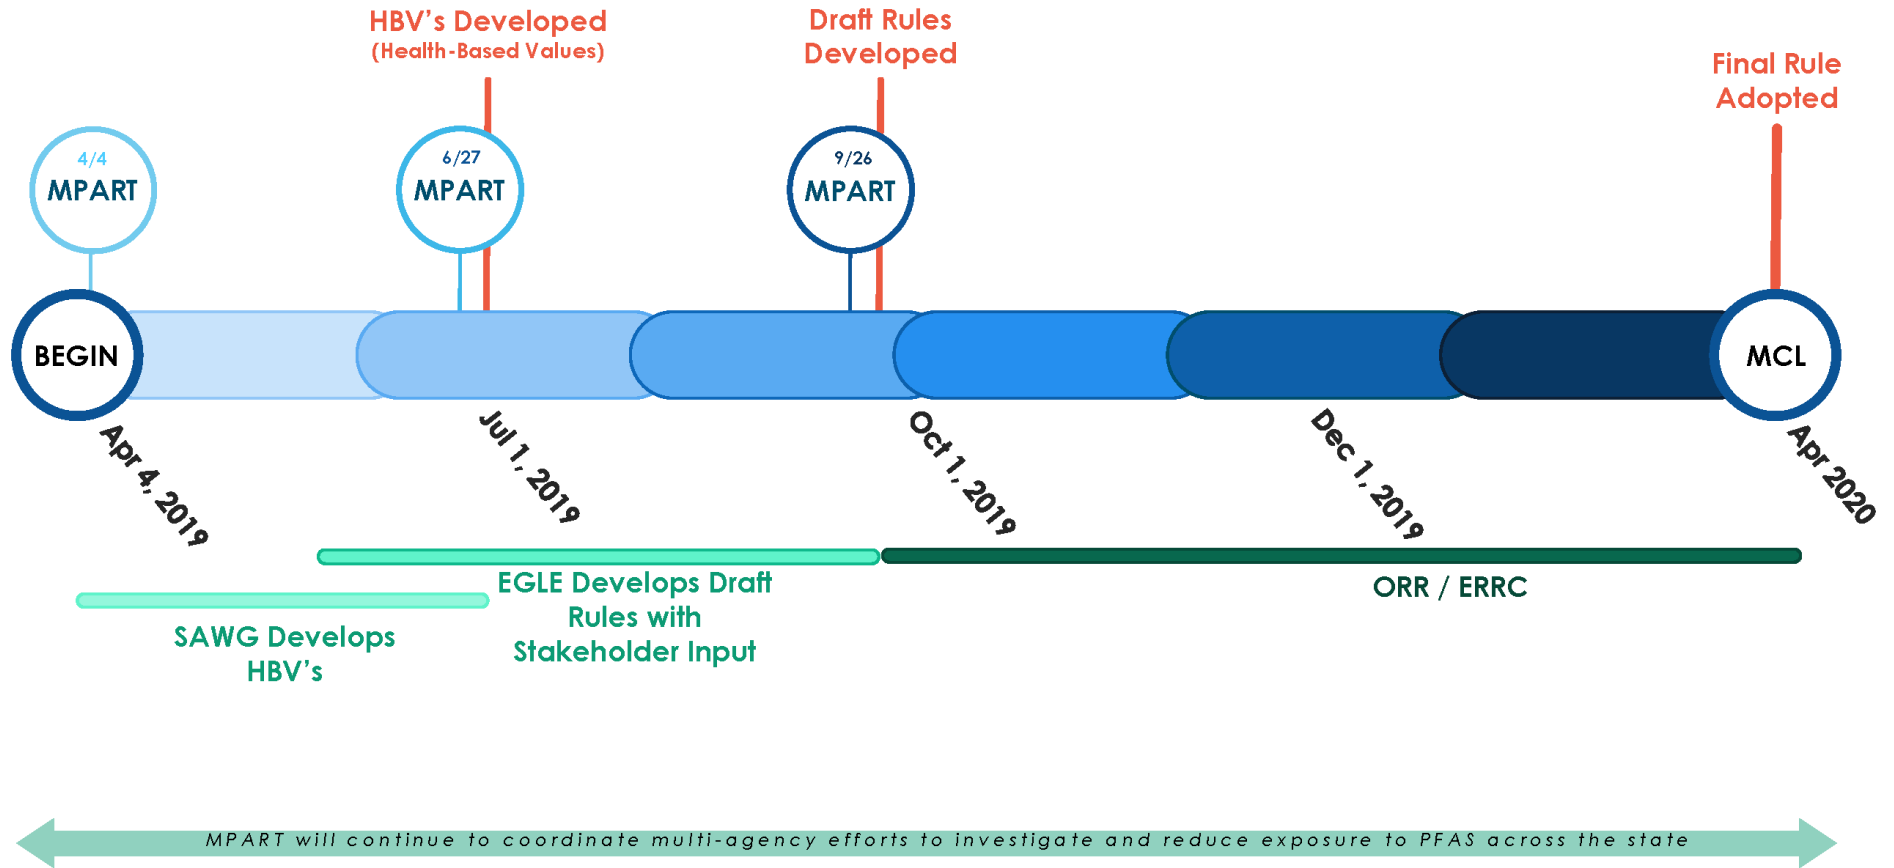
HBV’s Developed
(Health-Based Values)

Draft Rules Developed

Final Rule Adopted

4/4
MPART

6/27
MPART

9/26
MPART

BEGIN

MCL

Apr 4, 2019

Jul 1, 2019

Oct 1, 2019

Dec 1, 2019

Apr 2020

EGLE Develops Draft Rules with Stakeholder Input

ORR / ERRC

SAWG Develops HBV’s

MPART will continue to coordinate multi-agency efforts to investigate and reduce exposure to PFAS across the state